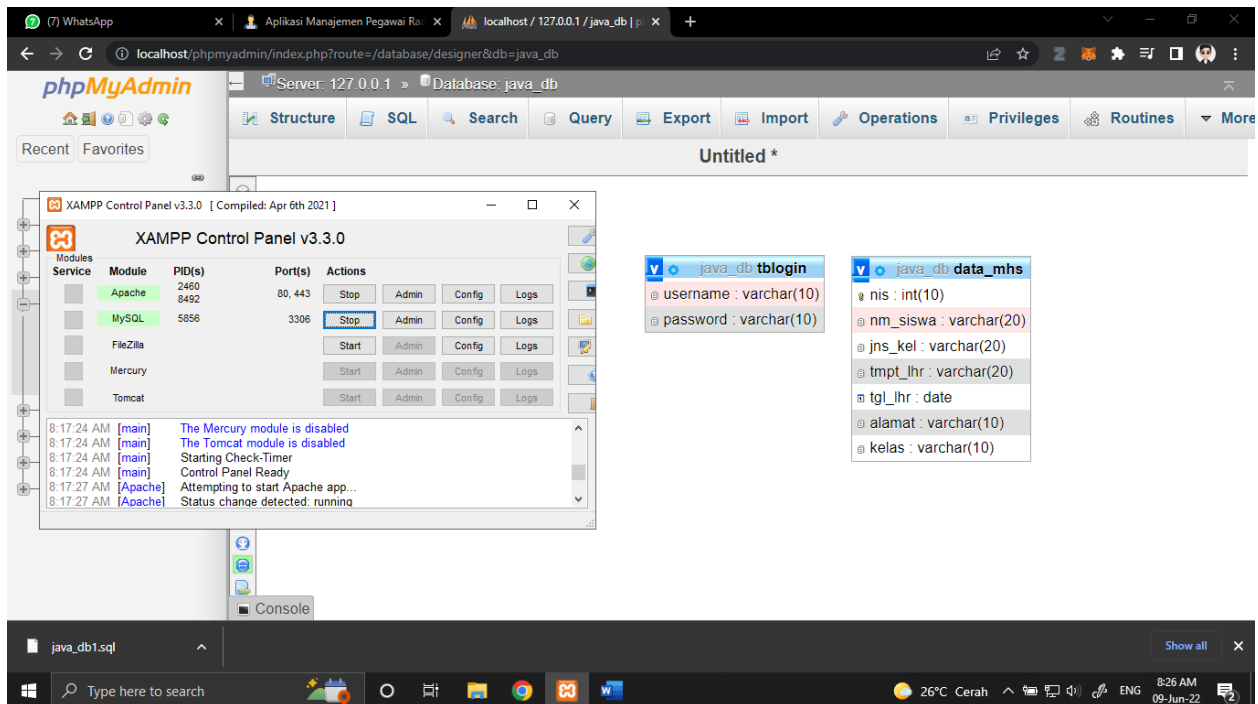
(7) WhatsApp
Aplikasi Manajemen Pegawai Rac
localhost / 127.0.0.1 / java_db | p
localhost/phpmyadmin/index.php?route=/database/designer&db=java_db

phpMyAdmin
Recent Favorites

Server: 127.0.0.1 » Database: java_db

Structure SQL Search Query Export Import Operations Privileges Routines More

Untitled *

XAMPP Control Panel v3.3.0 [ Compiled: Apr 6th 2021 ]

XAMPP Control Panel v3.3.0

| Modules Service | Module | PID(s) | Port(s) | Actions | | | |
|---|---|---|---|---|---|---|---|
| | Apache | 2460 8492 | 80, 443 | Stop | Admin | Config | Logs |
| | MySQL | 5856 | 3306 | Stop | Admin | Config | Logs |
| | FileZilla | | | Start | Admin | Config | Logs |
| | Mercury | | | Start | Admin | Config | Logs |
| | Tomcat | | | Start | Admin | Config | Logs |

8:17:24 AM [main] The Mercury module is disabled
8:17:24 AM [main] The Tomcat module is disabled
8:17:24 AM [main] Starting Check-Timer
8:17:24 AM [main] Control Panel Ready
8:17:27 AM [Apache] Attempting to start Apache app...
8:17:27 AM [Apache] Status change detected: running

java_db tblogin
username : varchar(10)
password : varchar(10)

java_db data_mhs
nis : int(10)
nm_siswa : varchar(20)
jns_kel : varchar(20)
tmpt_lhr : varchar(20)
tgl_lhr : date
alamat : varchar(10)
kelas : varchar(10)

Console

java_db1.sql
Show all

Type here to search
26°C Cerah ENG 8:26 AM 09-Jun-22